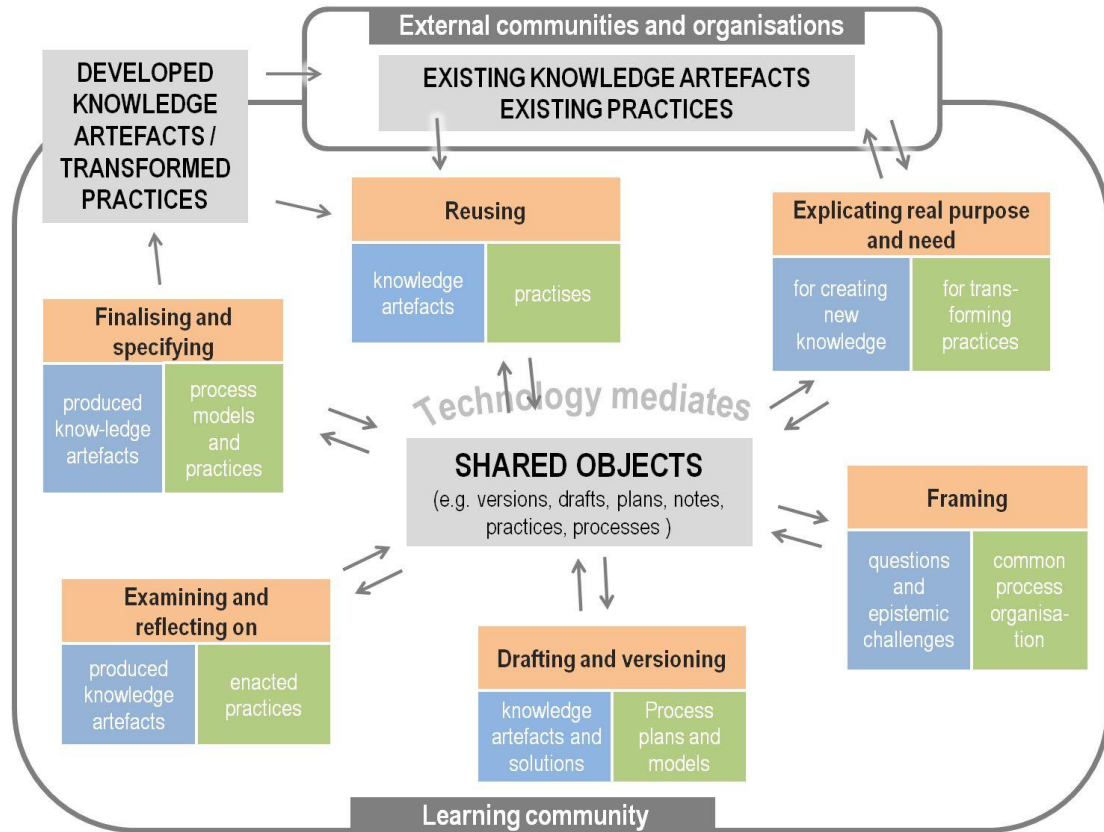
External communities and organisations

EXISTING KNOWLEDGE ARTEFACTS
EXISTING PRACTICES

DEVELOPED KNOWLEDGE ARTEFACTS / TRANSFORMED PRACTICES

Reusing

knowledge artefacts

practises

Explicating real purpose and need

for creating new knowledge

for transforming practices

Finalising and specifying

produced know-ledge artefacts

process models and practices

Technology mediates

SHARED OBJECTS
(e.g. versions, drafts, plans, notes, practices, processes )

Framing

questions and epistemic challenges

common process organisation

Examining and reflecting on

produced knowledge artefacts

enacted practices

Drafting and versioning

knowledge artefacts and solutions

Process plans and models

Learning community